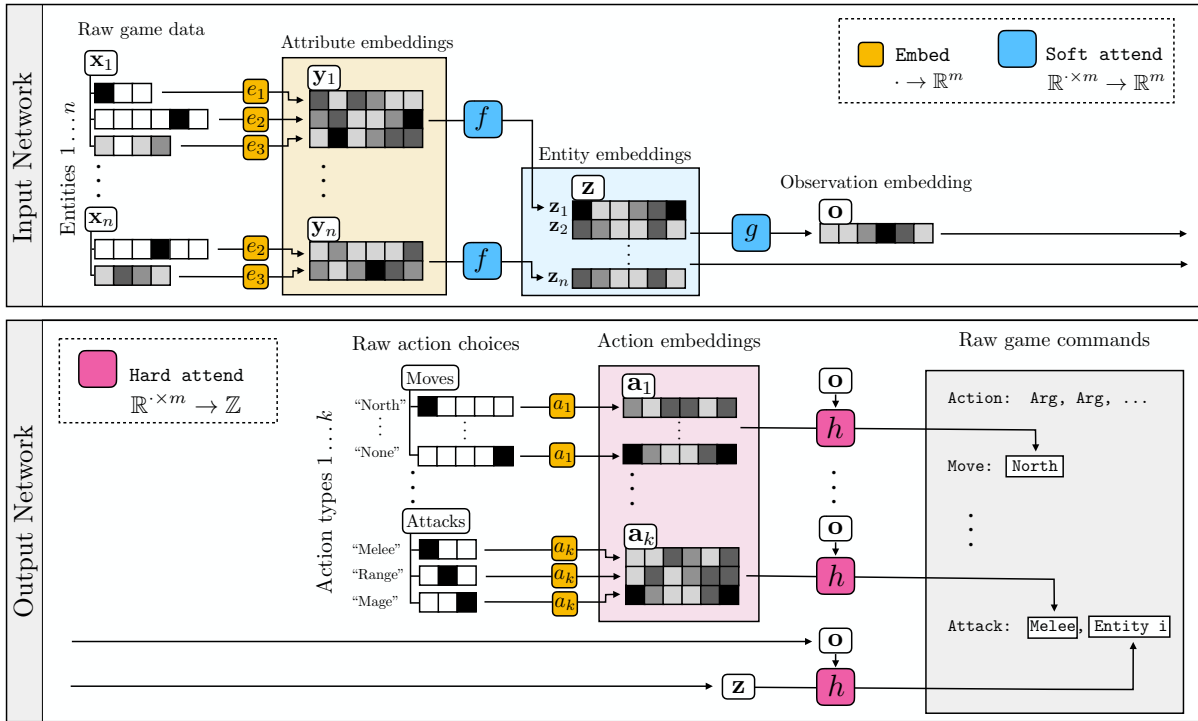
Input Network

Raw game data

Attribute embeddings

Embed
$\cdot \to \mathbb{R}^m$

Soft attend
$\mathbb{R}^{\cdot \times m} \to \mathbb{R}^m$

Entities $1 \ldots n$

$\mathbf{x}_1$

$e_1$

$e_2$

$e_3$

$\mathbf{y}_1$

$f$

Entity embeddings

$\mathbf{z}$

$\mathbf{z}_1$

$\mathbf{z}_2$

Observation embedding

$\mathbf{o}$

$g$

$\mathbf{x}_n$

$e_2$

$e_3$

$\mathbf{y}_n$

$f$

$\mathbf{z}_n$

Output Network

Hard attend
$\mathbb{R}^{\cdot \times m} \to \mathbb{Z}$

Raw action choices

Action embeddings

Raw game commands

Action types $1 \ldots k$

Moves

"North"

"None"

$a_1$

$a_1$

$\mathbf{a}_1$

$\mathbf{o}$

$h$

Action: Arg, Arg, ...

Move: North

Attacks

"Melee"

"Range"

"Mage"

$a_k$

$a_k$

$a_k$

$\mathbf{a}_k$

$\mathbf{o}$

$h$

Attack: Melee, Entity i

$\mathbf{o}$

$\mathbf{z}$

$h$